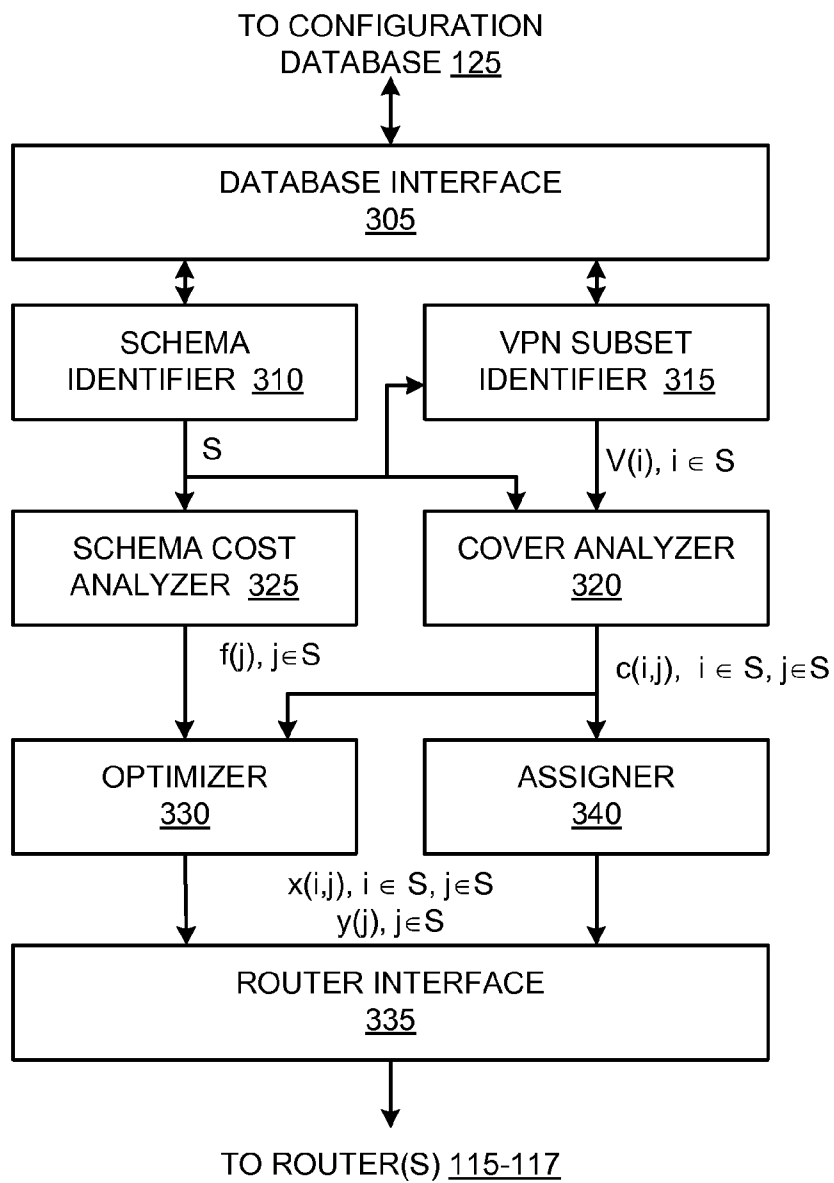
TO CONFIGURATION DATABASE 125

DATABASE INTERFACE
305

SCHEMA IDENTIFIER 310

VPN SUBSET IDENTIFIER 315

S

V(i), $i \in S$

SCHEMA COST ANALYZER 325

COVER ANALYZER
320

f(j), $j \in S$

c(i,j), $i \in S$, $j \in S$

OPTIMIZER
330

ASSIGNER
340

x(i,j), $i \in S$, $j \in S$
y(j), $j \in S$

ROUTER INTERFACE
335

TO ROUTER(S) 115-117